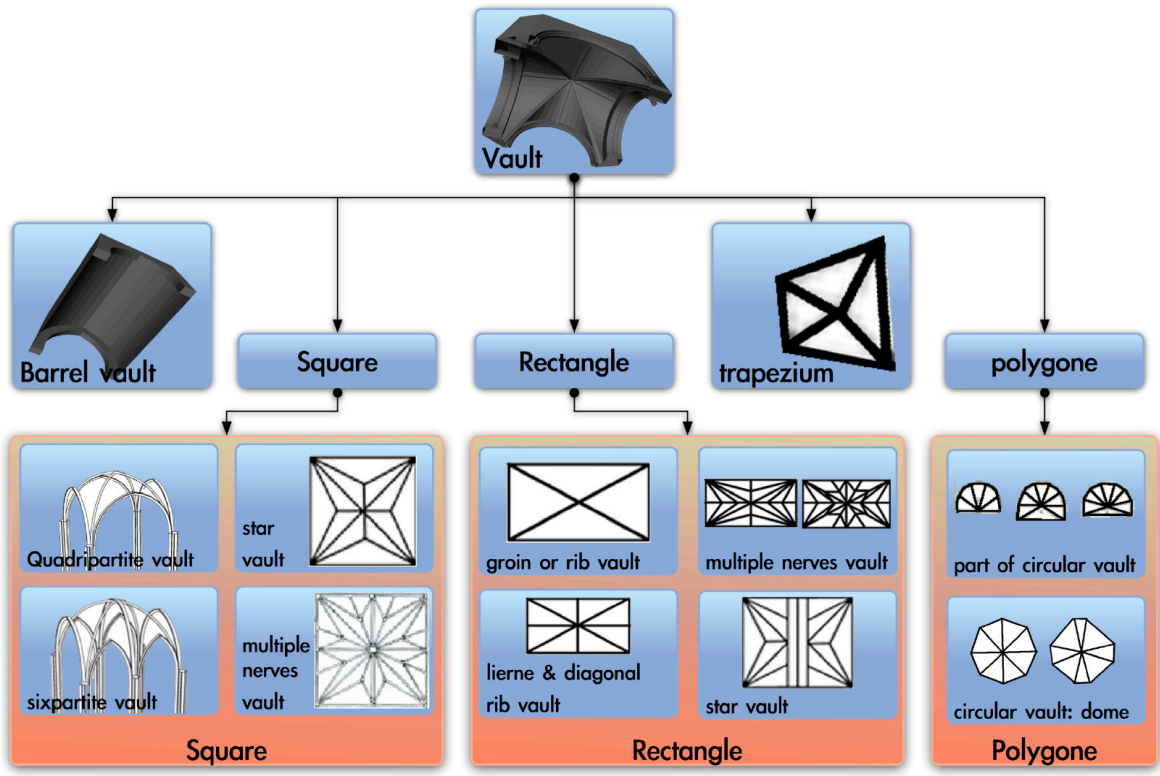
Vault

Barrel vault

Square

Rectangle

trapezium

polygone

Quadripartite vault

star vault

sixpartite vault

multiple nerves vault

Square

groin or rib vault

multiple nerves vault

lierne & diagonal rib vault

star vault

Rectangle

part of circular vault

circular vault: dome

Polygone